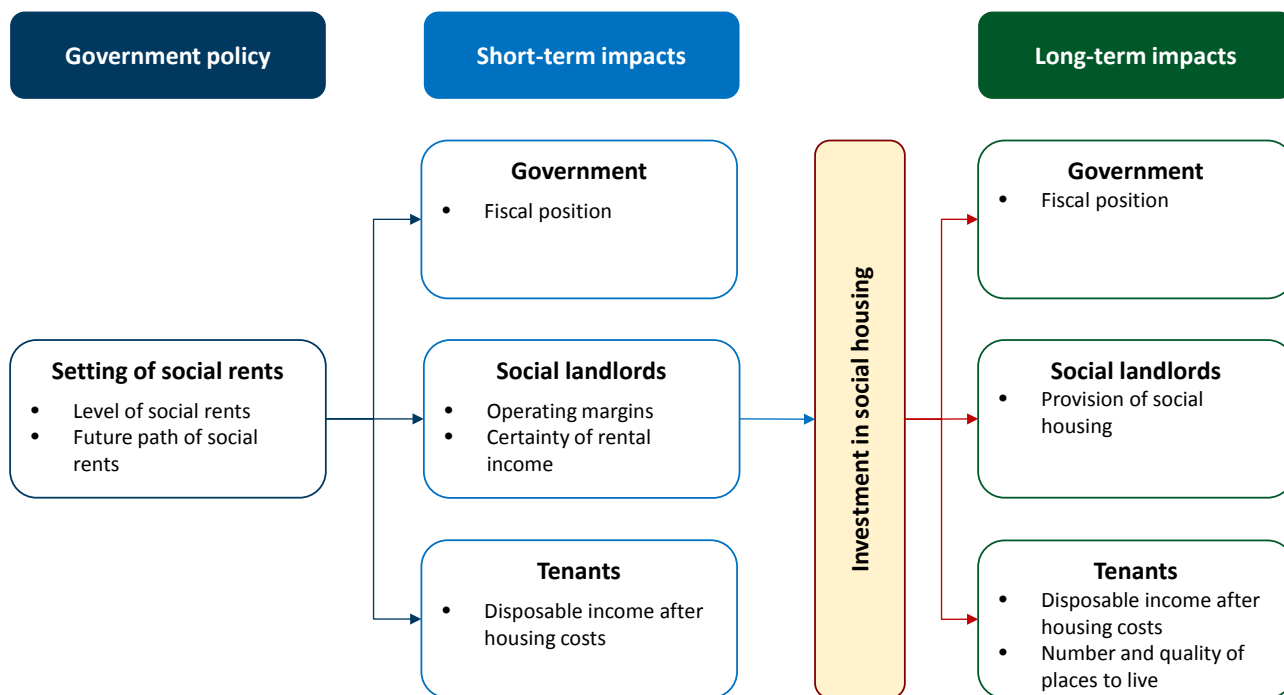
Government policy

Short-term impacts

Long-term impacts

Setting of social rents
- Level of social rents
- Future path of social rents

Government
- Fiscal position

Social landlords
- Operating margins
- Certainty of rental income

Tenants
- Disposable income after housing costs

Investment in social housing

Government
- Fiscal position

Social landlords
- Provision of social housing

Tenants
- Disposable income after housing costs
- Number and quality of places to live